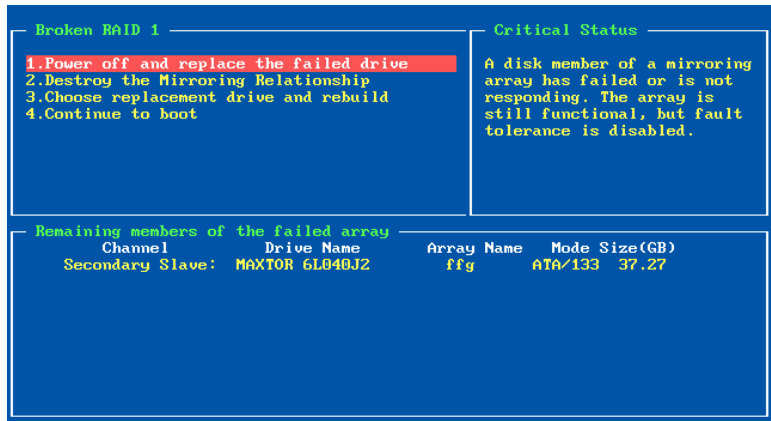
Broken RAID 1

1.Power off and replace the failed drive
2.Destroy the Mirroring Relationship
3.Choose replacement drive and rebuild
4.Continue to boot

Critical Status

A disk member of a mirroring array has failed or is not responding. The array is still functional, but fault tolerance is disabled.

Remaining members of the failed array

| Channel | Drive Name | Array Name | Mode | Size(GB) |
|---|---|---|---|---|
| Secondary Slave: | MAXTOR 6L040J2 | ffg | ATA/133 | 37.27 |